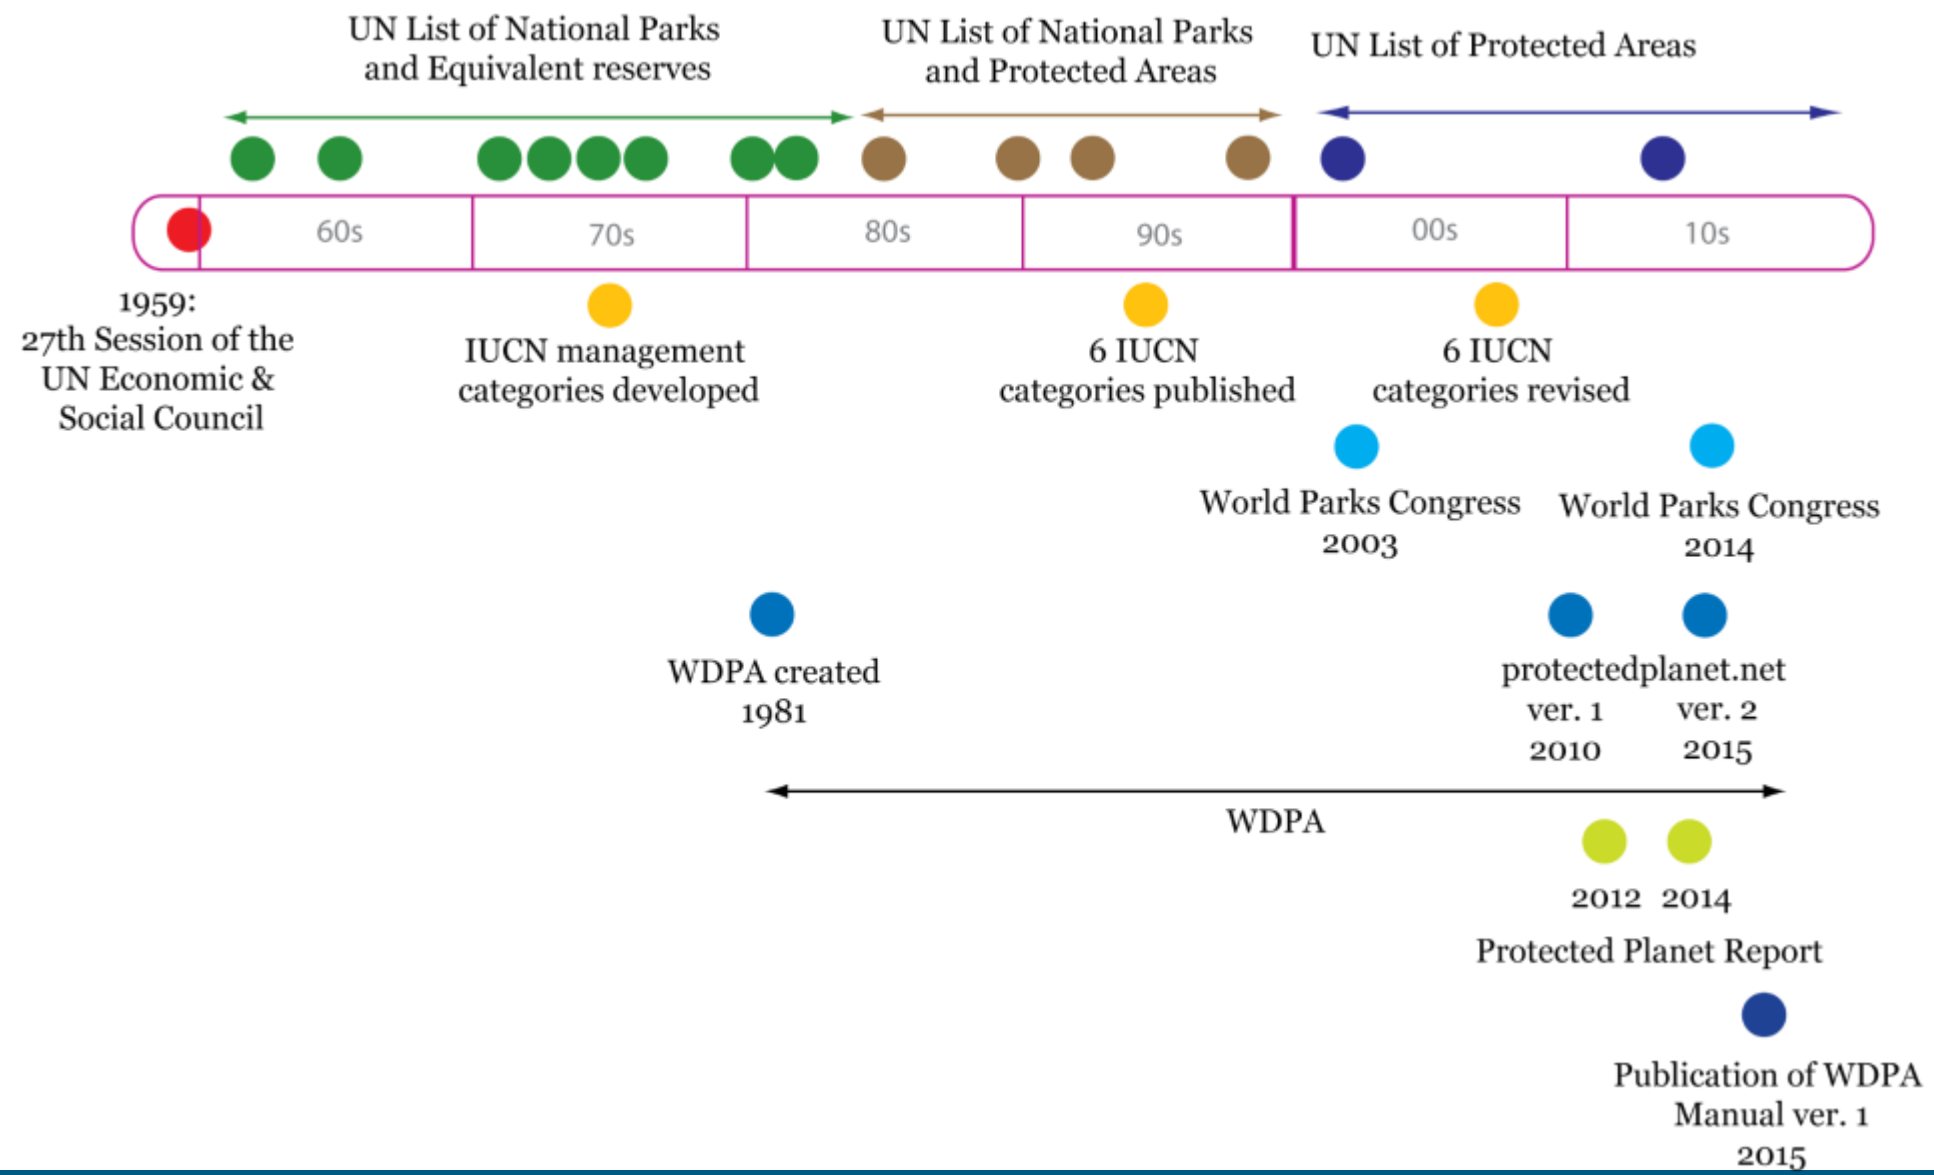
UN List of National Parks and Equivalent reserves

UN List of National Parks and Protected Areas

UN List of Protected Areas

60s

70s

80s

90s

00s

10s

1959: 27th Session of the UN Economic & Social Council

IUCN management categories developed

6 IUCN categories published

6 IUCN categories revised

World Parks Congress 2003

World Parks Congress 2014

WDPA created 1981

protectedplanet.net

ver. 1 2010

ver. 2 2015

WDPA

2012 2014

Protected Planet Report

Publication of WDPA Manual ver. 1 2015